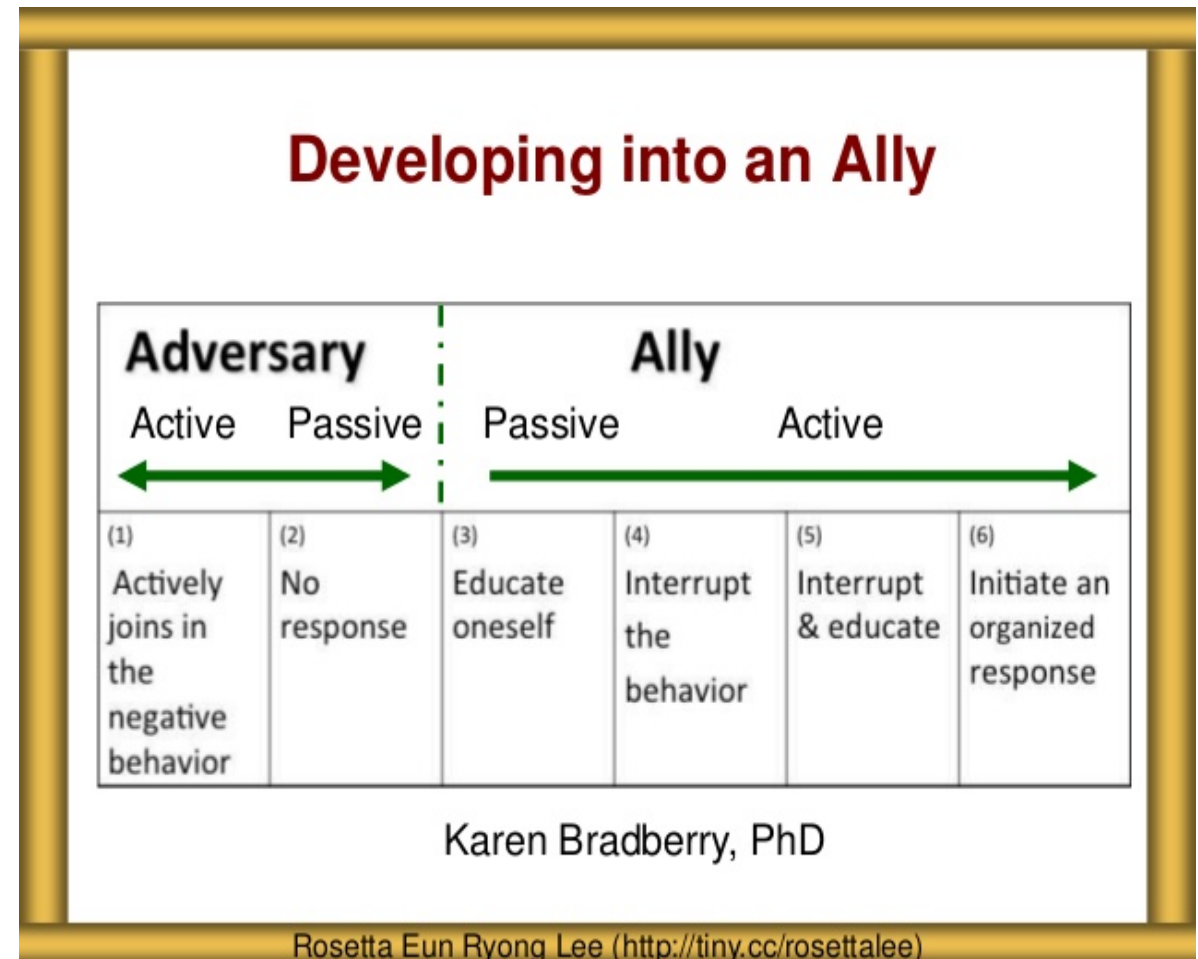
Developing into an Ally

Adversary
Active Passive

Ally
Passive Active

| (1) Actively joins in the negative behavior | (2) No response | (3) Educate oneself | (4) Interrupt the behavior | (5) Interrupt & educate | (6) Initiate an organized response |
|---|---|---|---|---|---|

Karen Bradberry, PhD

Rosetta Eun Ryong Lee (http://tiny.cc/rosettalee)